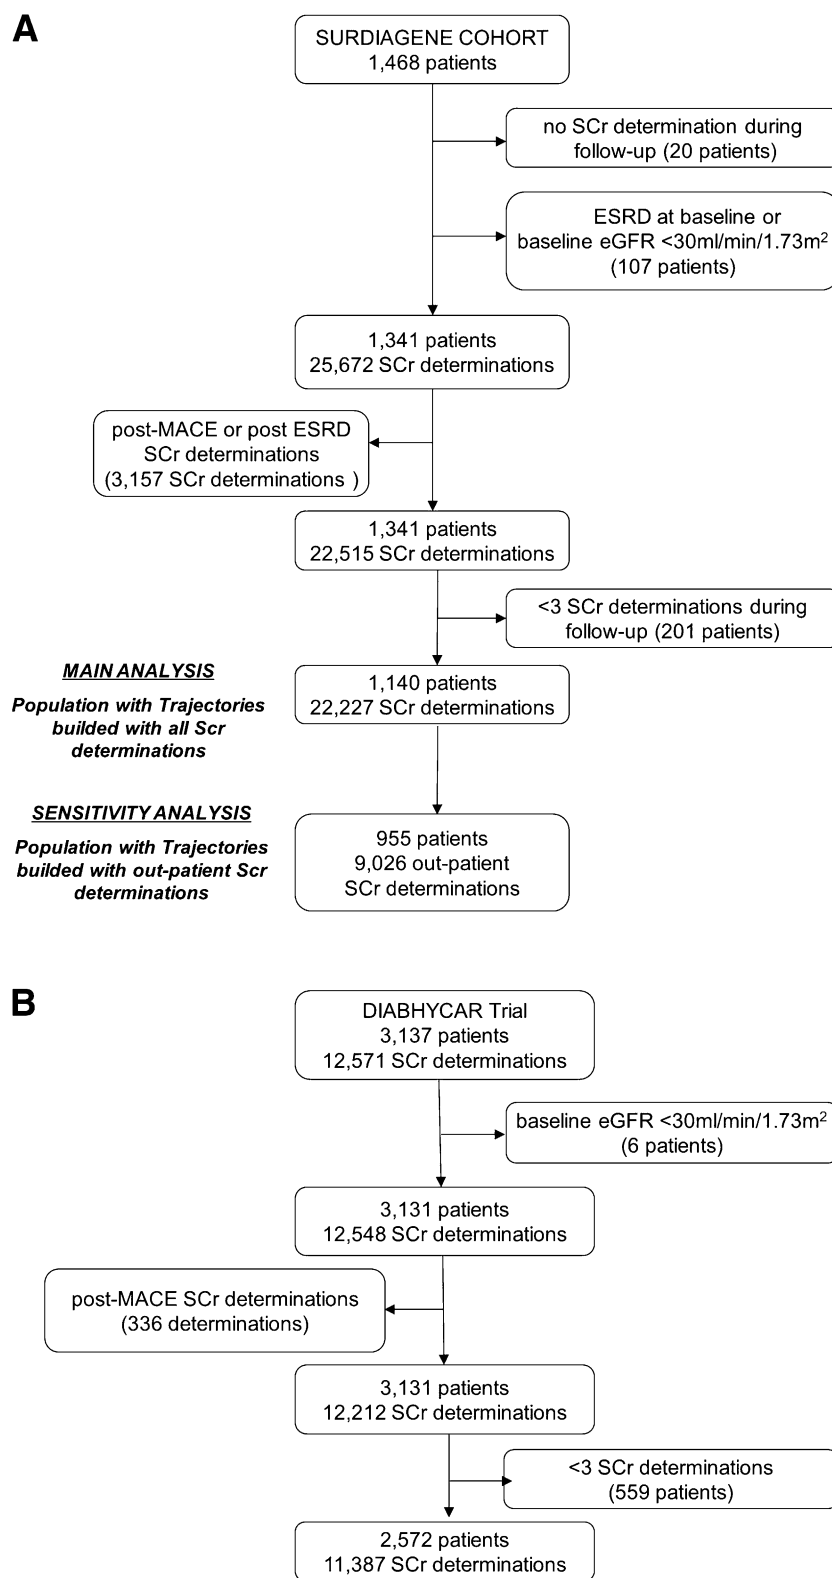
A

SURDIAGENE COHORT
1,468 patients

no SCr determination during follow-up (20 patients)

ESRD at baseline or baseline eGFR <30ml/min/1.73m$^2$ (107 patients)

1,341 patients
25,672 SCr determinations

post-MACE or post ESRD SCr determinations (3,157 SCr determinations )

1,341 patients
22,515 SCr determinations

<3 SCr determinations during follow-up (201 patients)

MAIN ANALYSIS

Population with Trajectories builded with all Scr determinations

1,140 patients
22,227 SCr determinations

SENSITIVITY ANALYSIS

Population with Trajectories builded with out-patient Scr determinations

955 patients
9,026 out-patient
SCr determinations

B

DIABHYCAR Trial
3,137 patients
12,571 SCr determinations

baseline eGFR <30ml/min/1.73m$^2$ (6 patients)

3,131 patients
12,548 SCr determinations

post-MACE SCr determinations (336 determinations)

3,131 patients
12,212 SCr determinations

<3 SCr determinations (559 patients)

2,572 patients
11,387 SCr determinations